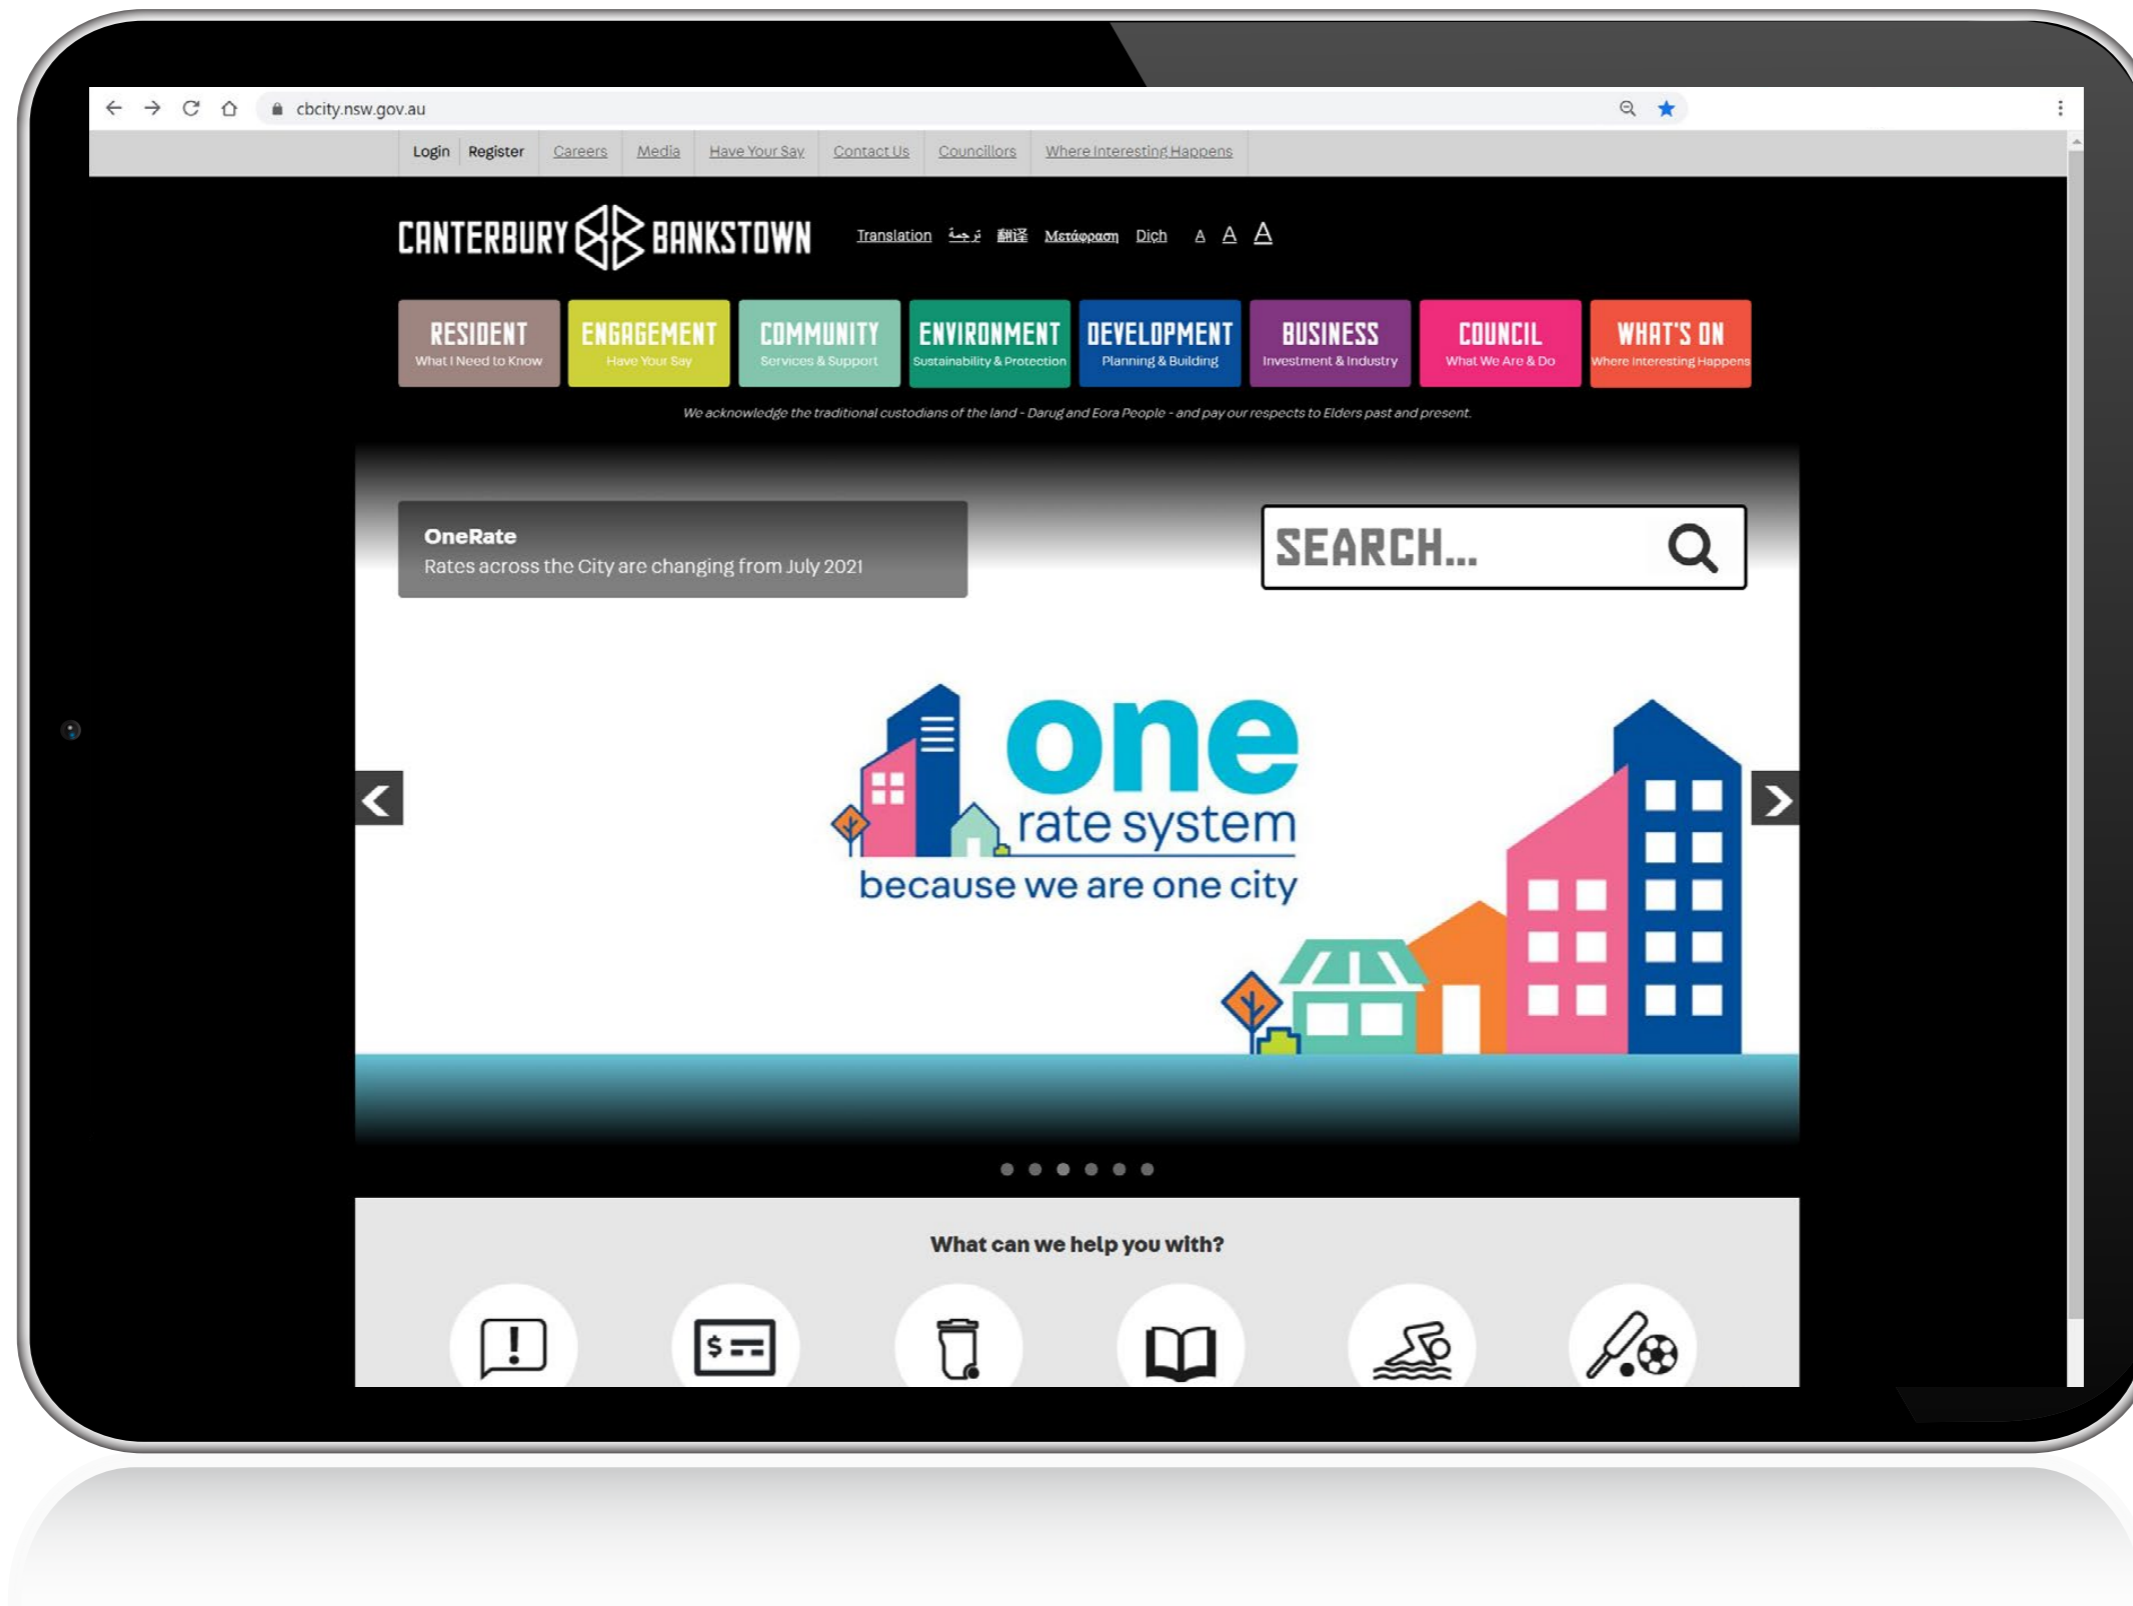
cbcity.nsw.gov.au

Login Register Careers Media Have Your Say Contact Us Councillors Where Interesting Happens

CANTERBURY BANKSTOWN

Translation ترجمة 翻译 Μετάφραση Dịch A A A

RESIDENT What I Need to Know
ENGAGEMENT Have Your Say
COMMUNITY Services & Support
ENVIRONMENT Sustainability & Protection
DEVELOPMENT Planning & Building
BUSINESS Investment & Industry
COUNCIL What We Are & Do
WHAT'S ON Where Interesting Happens

We acknowledge the traditional custodians of the land - Darug and Eora People - and pay our respects to Elders past and present.

OneRate
Rates across the City are changing from July 2021

SEARCH...

one
rate system
because we are one city

What can we help you with?